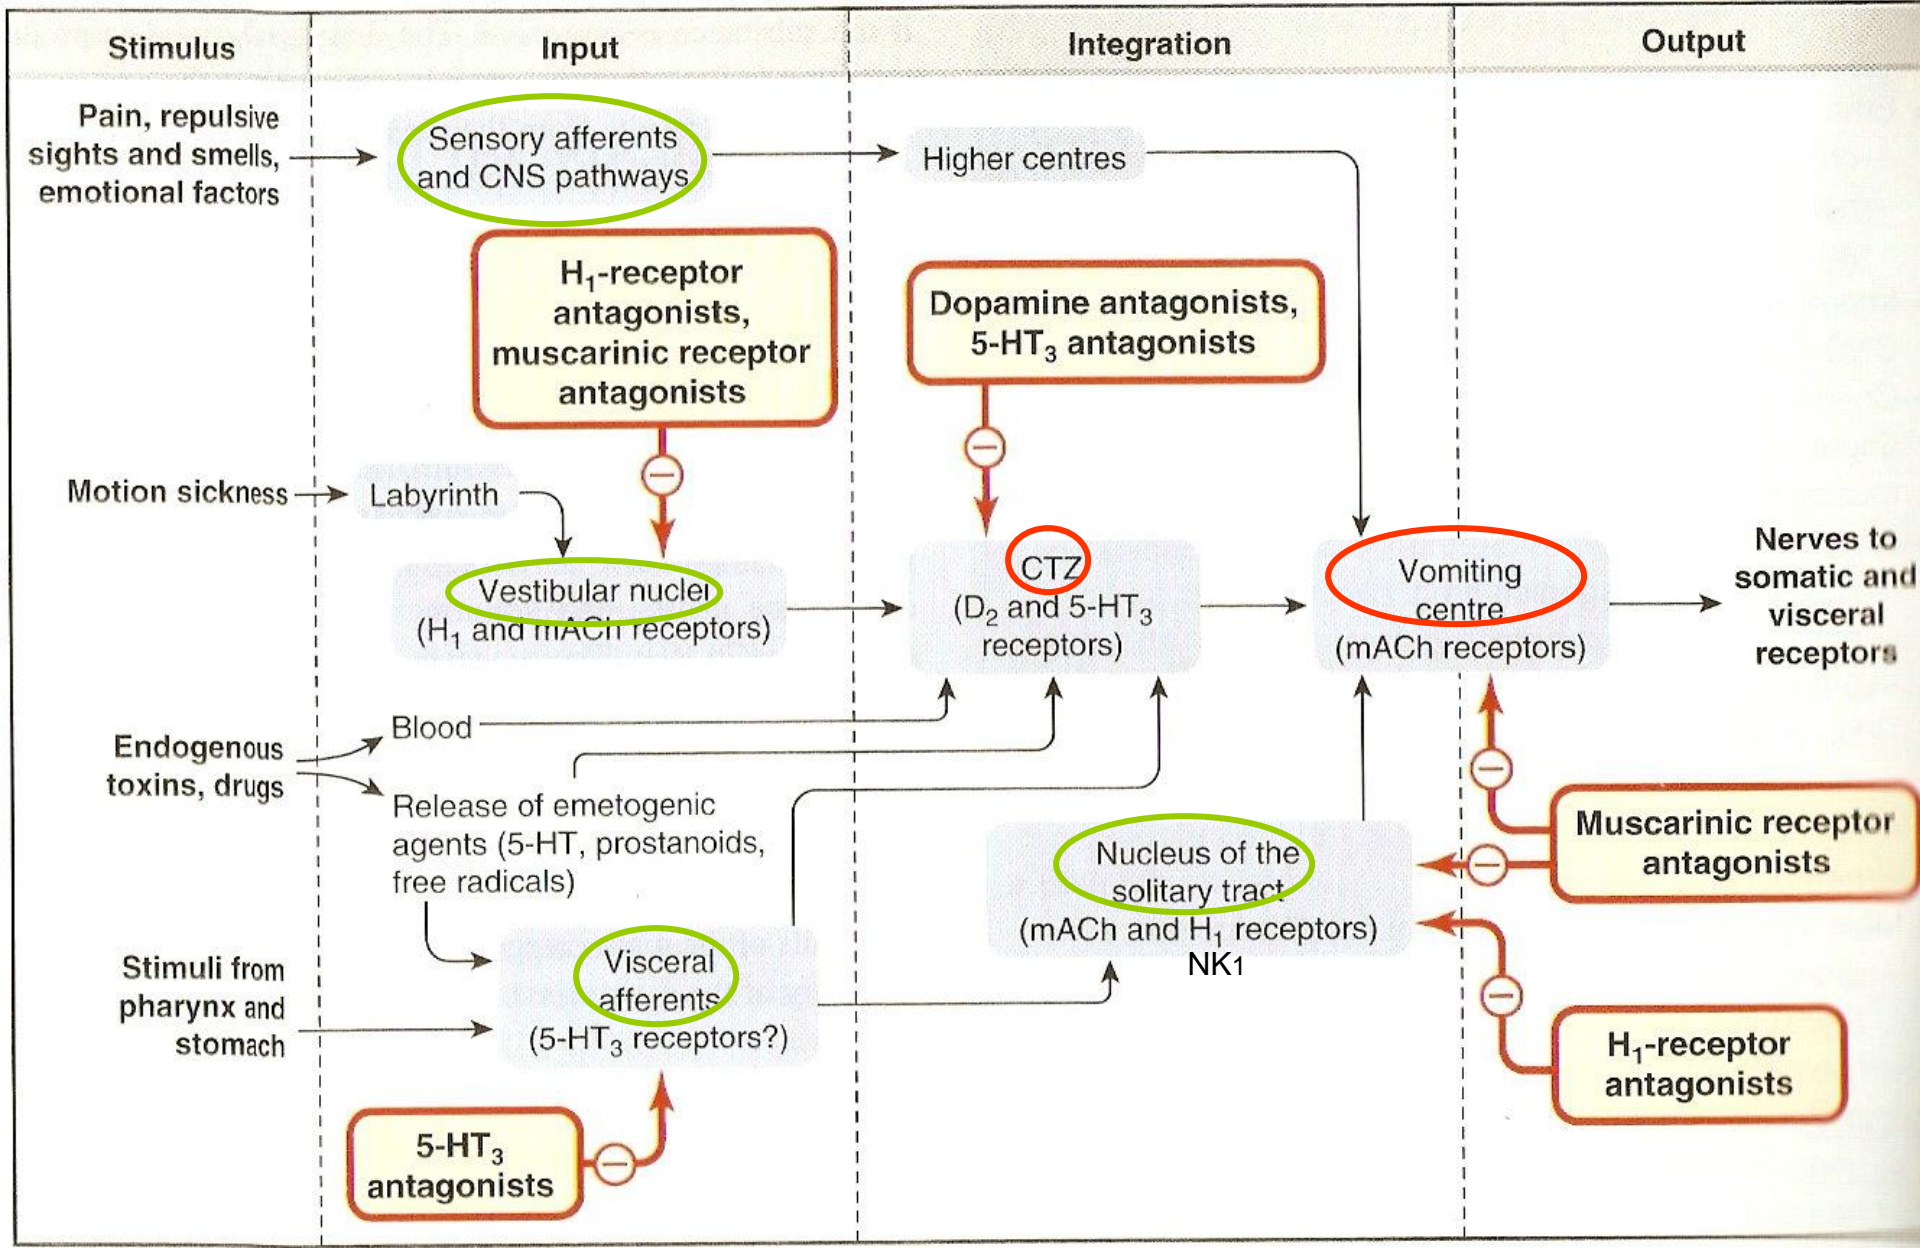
Stimulus

Input

Integration

Output

Pain, repulsive sights and smells, emotional factors

Sensory afferents and CNS pathways

Higher centres

$H_1$-receptor antagonists, muscarinic receptor antagonists

Dopamine antagonists, 5-$HT_3$ antagonists

Motion sickness

Labyrinth

Vestibular nuclei ($H_1$ and mACh receptors)

CTZ ($D_2$ and 5-$HT_3$ receptors)

Vomiting centre (mACh receptors)

Nerves to somatic and visceral receptors

Endogenous toxins, drugs

Blood

Release of emetogenic agents (5-HT, prostanoids, free radicals)

Nucleus of the solitary tract (mACh and $H_1$ receptors)

NK1

Muscarinic receptor antagonists

Stimuli from pharynx and stomach

Visceral afferents (5-$HT_3$ receptors?)

$H_1$-receptor antagonists

5-$HT_3$ antagonists